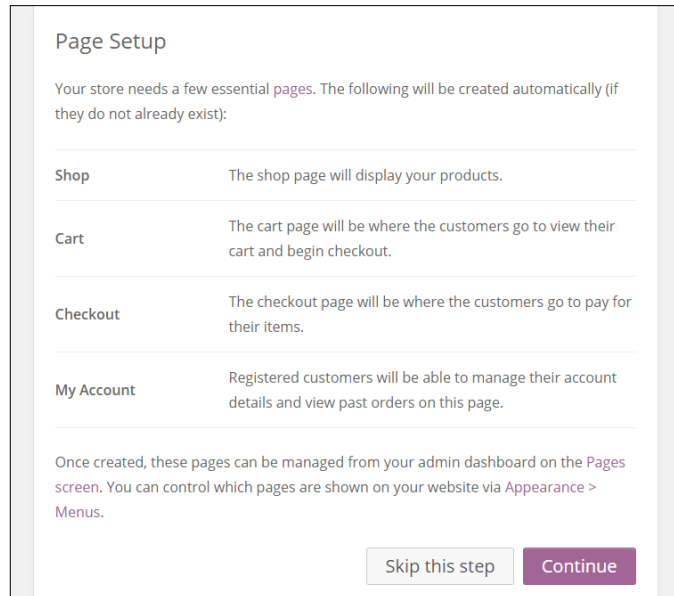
Page Setup

Your store needs a few essential pages. The following will be created automatically (if they do not already exist):

| | |
|---|---|
| Shop | The shop page will display your products. |
| Cart | The cart page will be where the customers go to view their cart and begin checkout. |
| Checkout | The checkout page will be where the customers go to pay for their items. |
| My Account | Registered customers will be able to manage their account details and view past orders on this page. |

Once created, these pages can be managed from your admin dashboard on the Pages screen. You can control which pages are shown on your website via Appearance > Menus.

Skip this step Continue